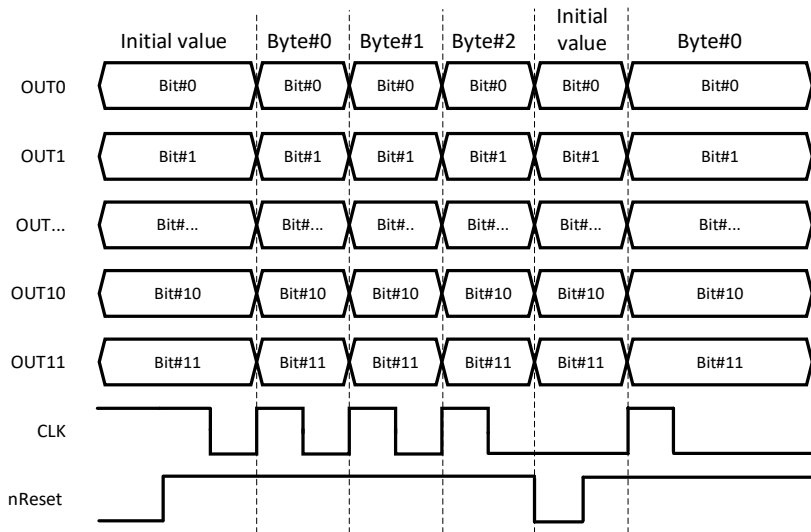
Initial value Byte#0 Byte#1 Byte#2 Initial value Byte#0

OUT0 Bit#0 Bit#0 Bit#0 Bit#0 Bit#0 Bit#0

OUT1 Bit#1 Bit#1 Bit#1 Bit#1 Bit#1 Bit#1

OUT... Bit#... Bit#... Bit#.. Bit#... Bit#... Bit#...

OUT10 Bit#10 Bit#10 Bit#10 Bit#10 Bit#10 Bit#10

OUT11 Bit#11 Bit#11 Bit#11 Bit#11 Bit#11 Bit#11

CLK

nReset